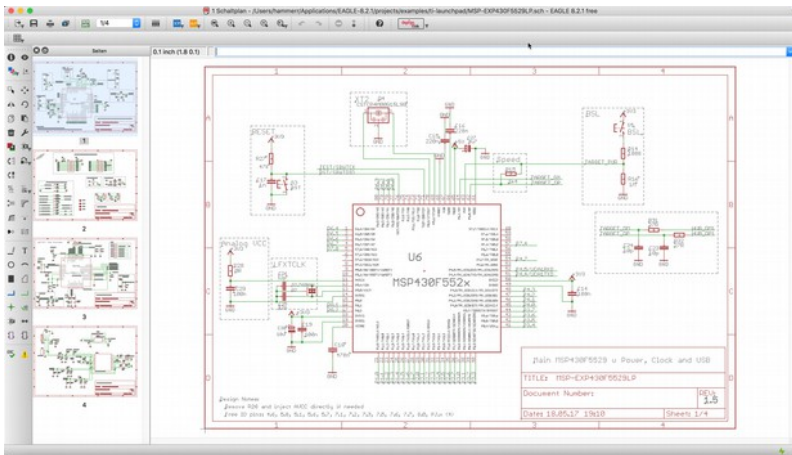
1 Schaltplan - /Users/hammer/Applications/EAGLE-8.2.1/projects/examples/ti-launchpad/MSP-EXP430F5529LP.sch - EAGLE 8.2.1 free

1/4

Seiten

0.1 inch (1.8 0.1)

1

2

3

4

RESET

XT2

BSL

Speed

Analog VCC

LFXTCLK

U6

MSP430F552x

Main MSP430F5529 u Power, Clock and USB

TITLE: MSP-EXP430F5529LP

Document Number:

REV: 1.5

Date: 18.05.17 19:10

Sheets: 1/4

Design Notes
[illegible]
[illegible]